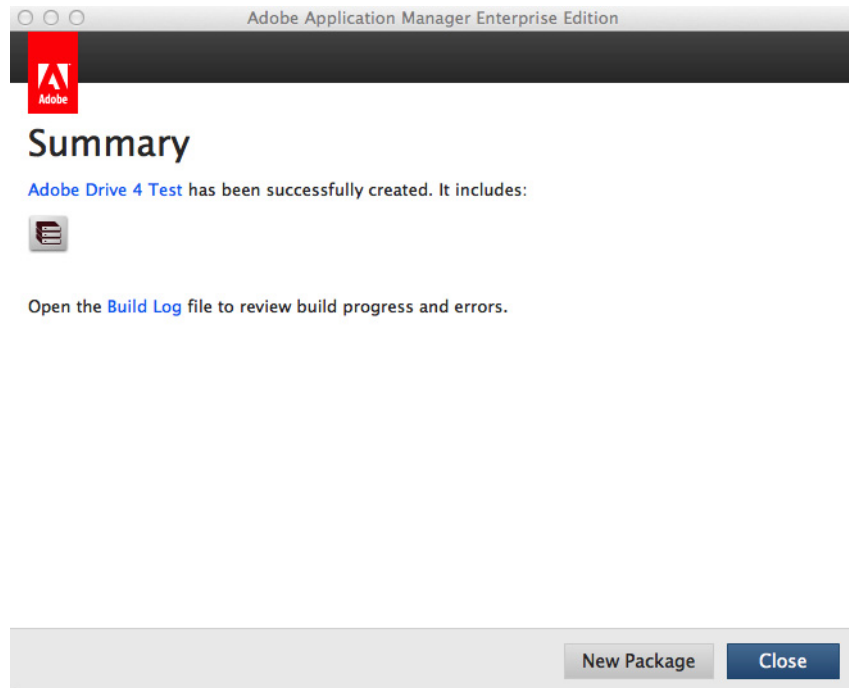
Adobe Application Manager Enterprise Edition

Adobe

Summary

Adobe Drive 4 Test has been successfully created. It includes:

Open the Build Log file to review build progress and errors.

New Package

Close